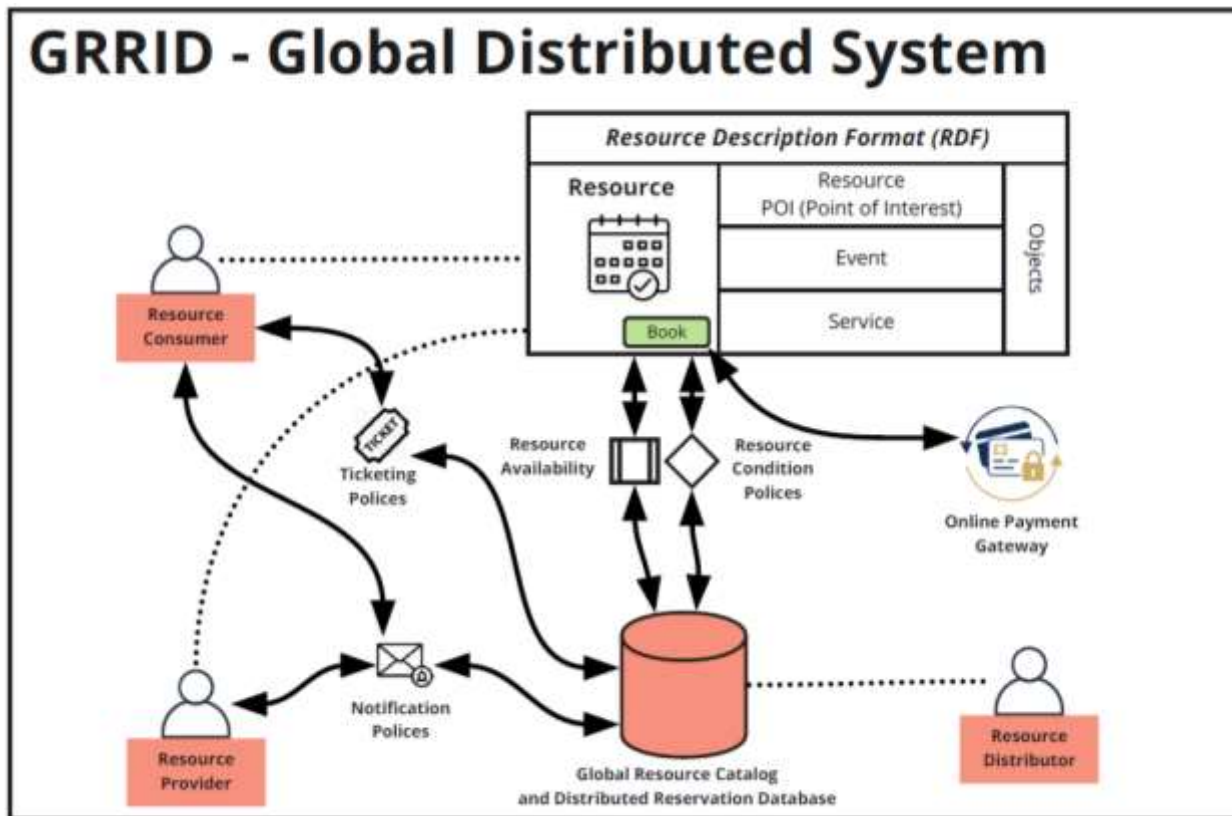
GRRID - Global Distributed System

Resource Description Format (RDF)

Resource

Book

Resource
POI (Point of Interest)

Event

Service

Objects

Resource Consumer

TICKET

Ticketing Polices

Resource Availability

Resource Condition Polices

Online Payment Gateway

Notification Polices

Resource Provider

Global Resource Catalog and Distributed Reservation Database

Resource Distributor